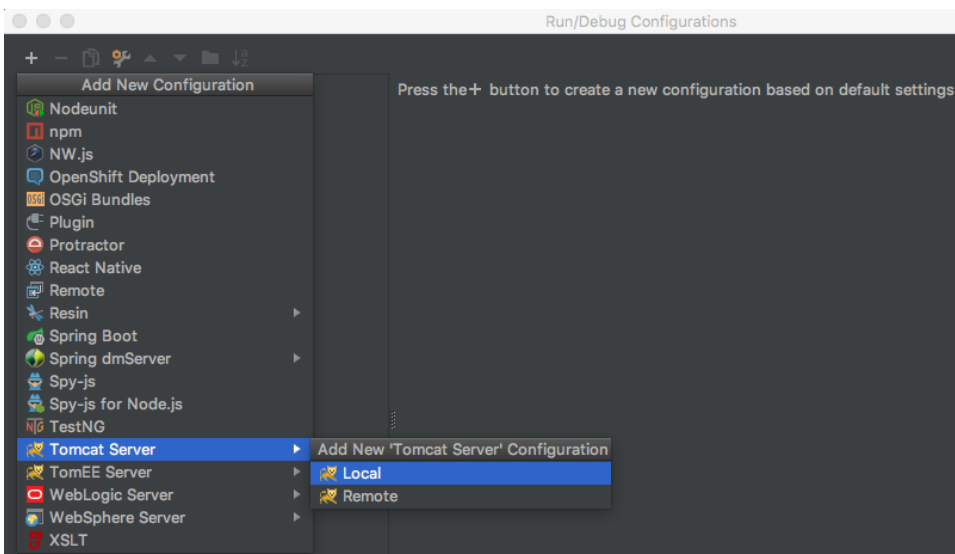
Run/Debug Configurations

Add New Configuration
Nodeunit
npm
NW.js
OpenShift Deployment
OSGi Bundles
Plugin
Protractor
React Native
Remote
Resin
Spring Boot
Spring dmServer
Spy-js
Spy-js for Node.js
TestNG
Tomcat Server
TomEE Server
WebLogic Server
WebSphere Server
XSLT

Press the + button to create a new configuration based on default settings

Add New 'Tomcat Server' Configuration
Local
Remote